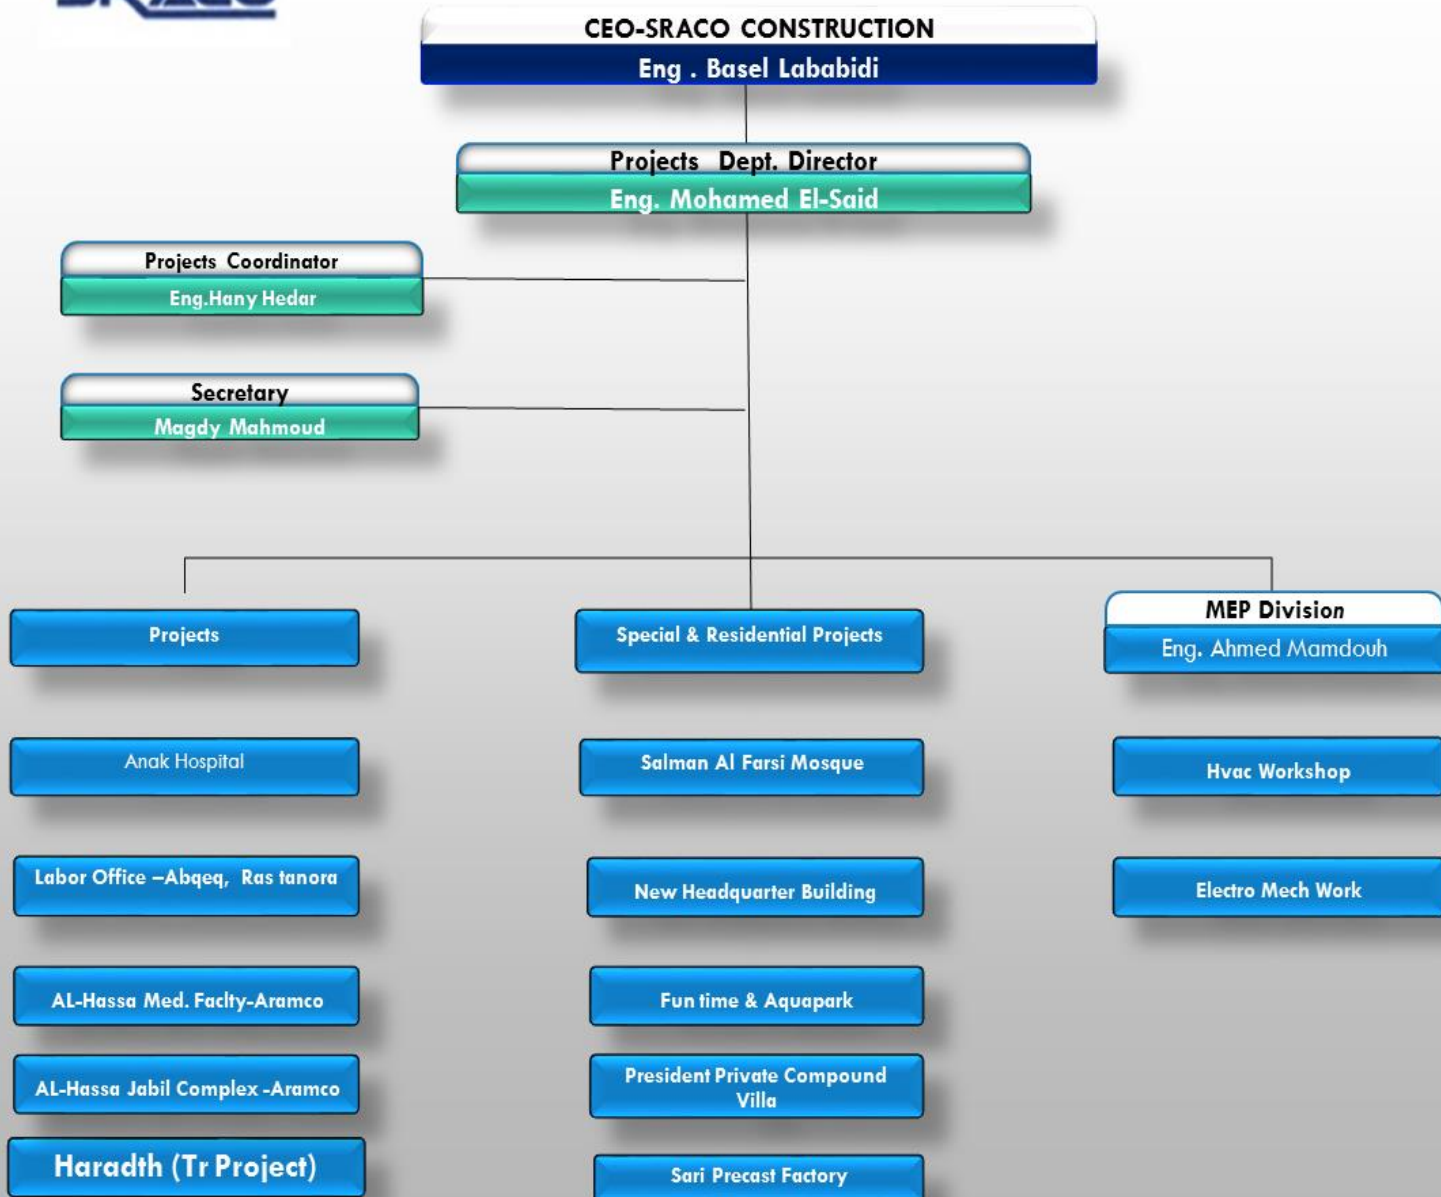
CEO-SRACO CONSTRUCTION
Eng . Basel Lababidi

Projects Dept. Director
Eng. Mohamed El-Said

Projects Coordinator
Eng.Hany Hedar

Secretary
Magdy Mahmoud

Projects

Special & Residential Projects

MEP Division
Eng. Ahmed Mamdouh

Anak Hospital

Salman Al Farsi Mosque

Hvac Workshop

Labor Office –Abqeq, Ras tanora

New Headquarter Building

Electro Mech Work

AL-Hassa Med. Faclty-Aramco

Fun time & Aquapark

AL-Hassa Jabil Complex -Aramco

President Private Compound Villa

Haradth (Tr Project)

Sari Precast Factory